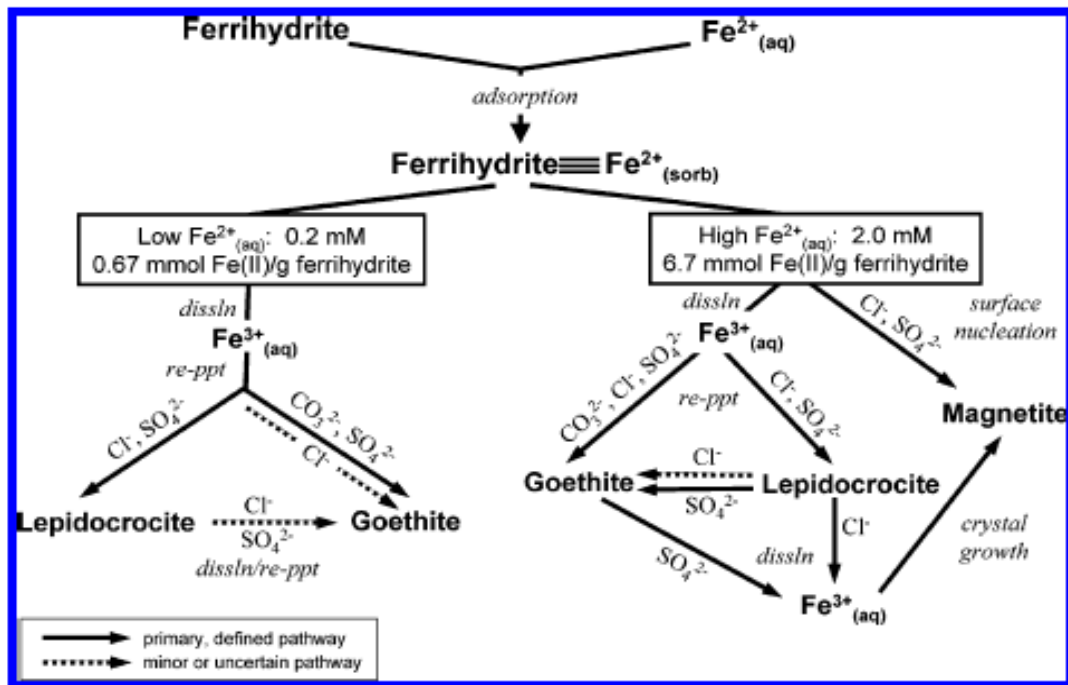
Ferrihydrite

$Fe^{2+}_{(aq)}$

adsorption

Ferrihydrite $\equiv$ $Fe^{2+}_{(sorb)}$

Low $Fe^{2+}_{(aq)}$: 0.2 mM
0.67 mmol Fe(II)/g ferrihydrite

dissln

$Fe^{3+}_{(aq)}$

re-ppt

$Cl^{-}, SO_4^{2-}$

$CO_3^{2-}, SO_4^{2-}$

$Cl^{-}$

Lepidocrocite

$Cl^{-}$

$SO_4^{2-}$

dissln/re-ppt

Goethite

High $Fe^{2+}_{(aq)}$: 2.0 mM
6.7 mmol Fe(II)/g ferrihydrite

dissln

$Fe^{3+}_{(aq)}$

$Cl^{-}, SO_4^{2-}$

surface nucleation

$CO_3^{2-}, Cl^{-}, SO_4^{2-}$

re-ppt

$Cl^{-}, SO_4^{2-}$

Magnetite

$Cl^{-}$

Goethite

Lepidocrocite

$SO_4^{2-}$

$Cl^{-}$

dissln

$SO_4^{2-}$

crystal growth

$Fe^{3+}_{(aq)}$

primary, defined pathway

minor or uncertain pathway